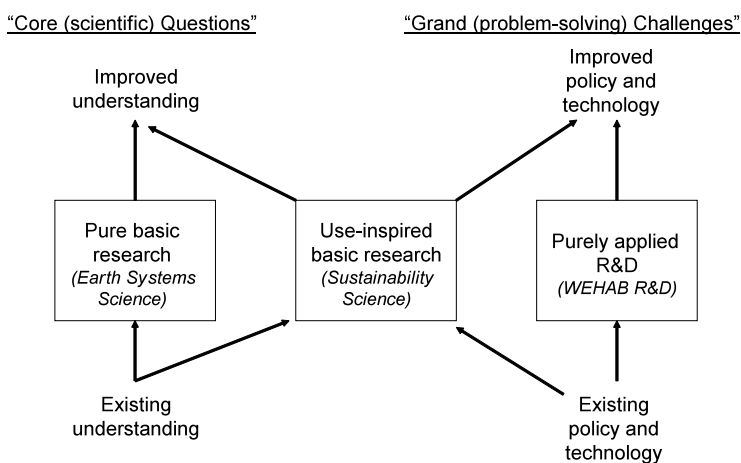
"Core (scientific) Questions"

"Grand (problem-solving) Challenges"

Improved understanding

Improved policy and technology

Pure basic research (Earth Systems Science)

Use-inspired basic research (Sustainability Science)

Purely applied R&D (WEHAB R&D)

Existing understanding

Existing policy and technology